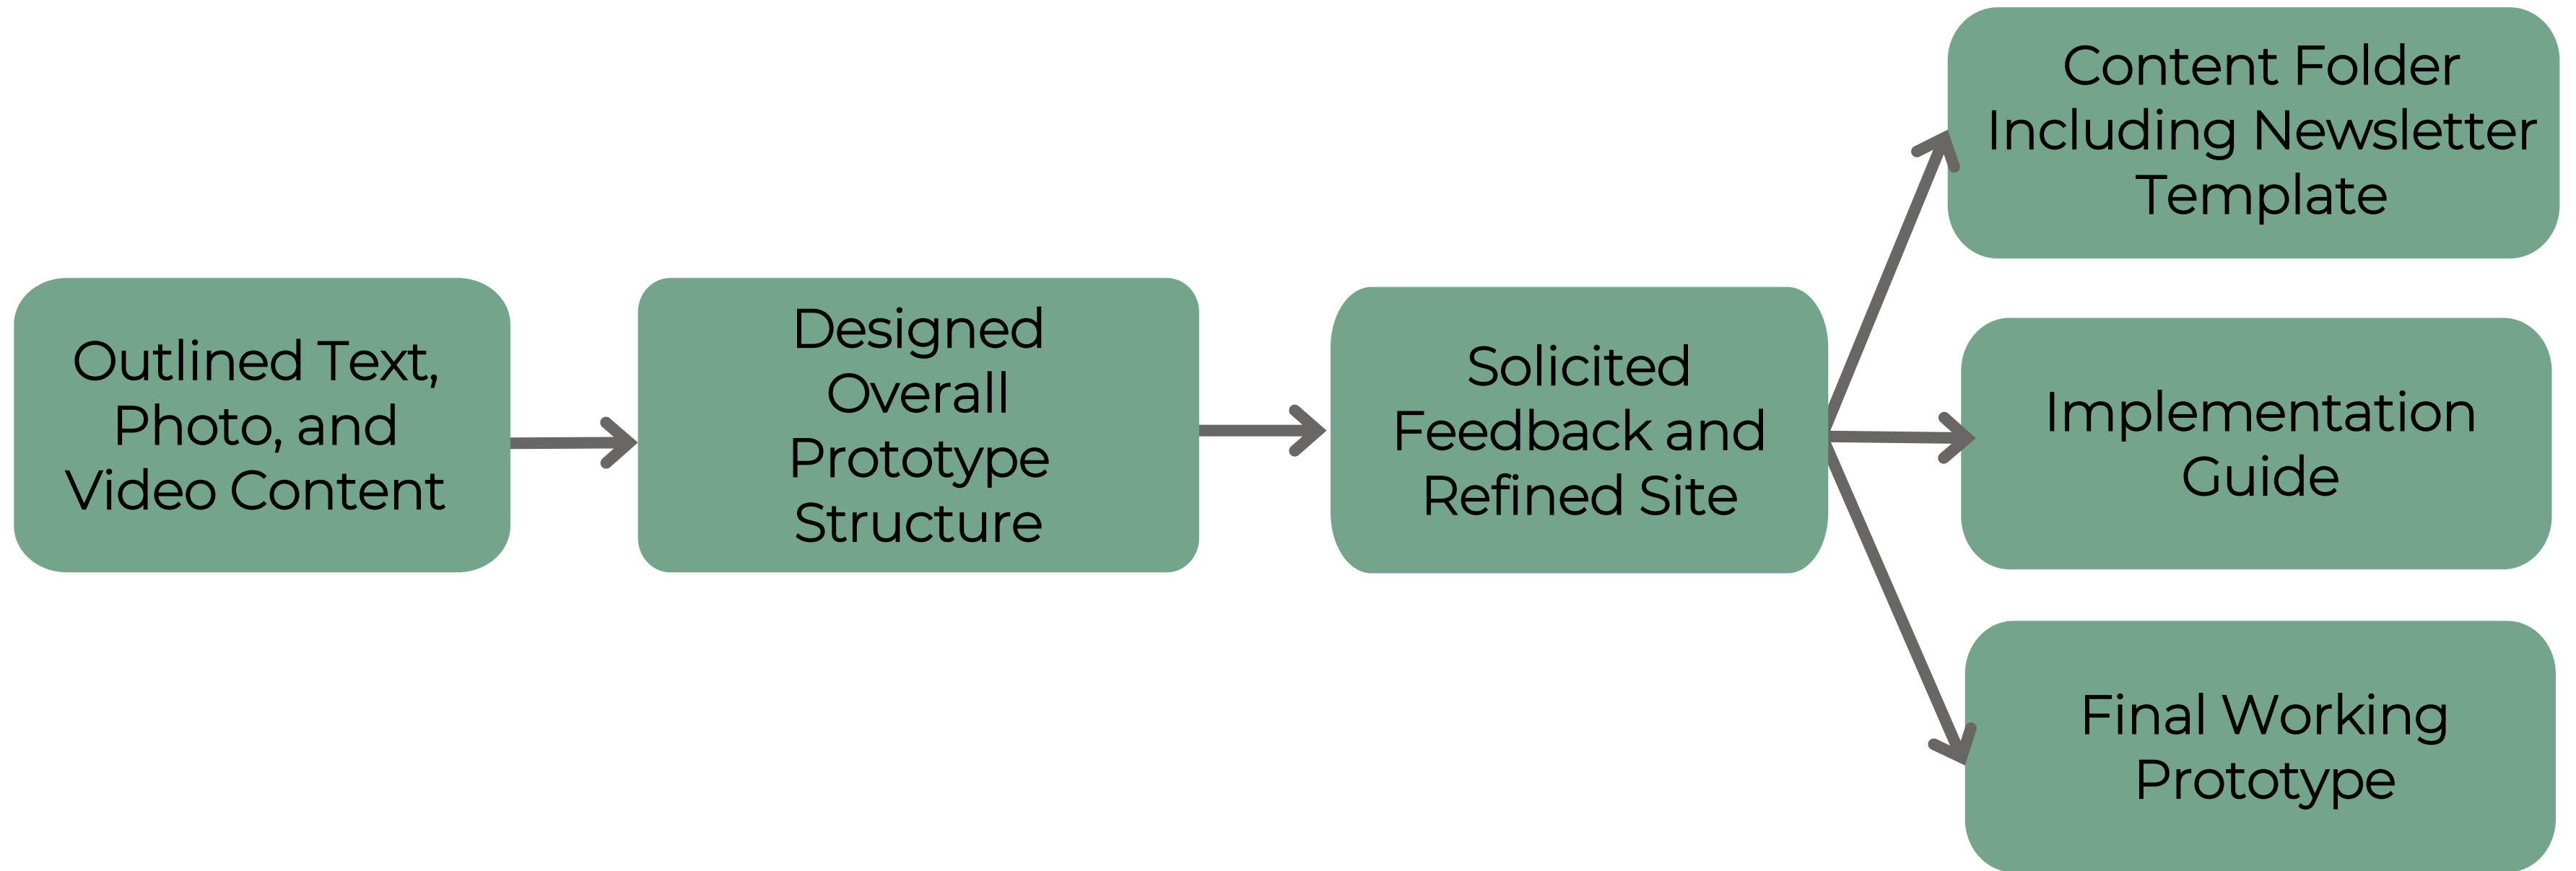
Outlined Text, Photo, and Video Content

Designed Overall Prototype Structure

Solicited Feedback and Refined Site

Content Folder Including Newsletter Template

Implementation Guide

Final Working Prototype